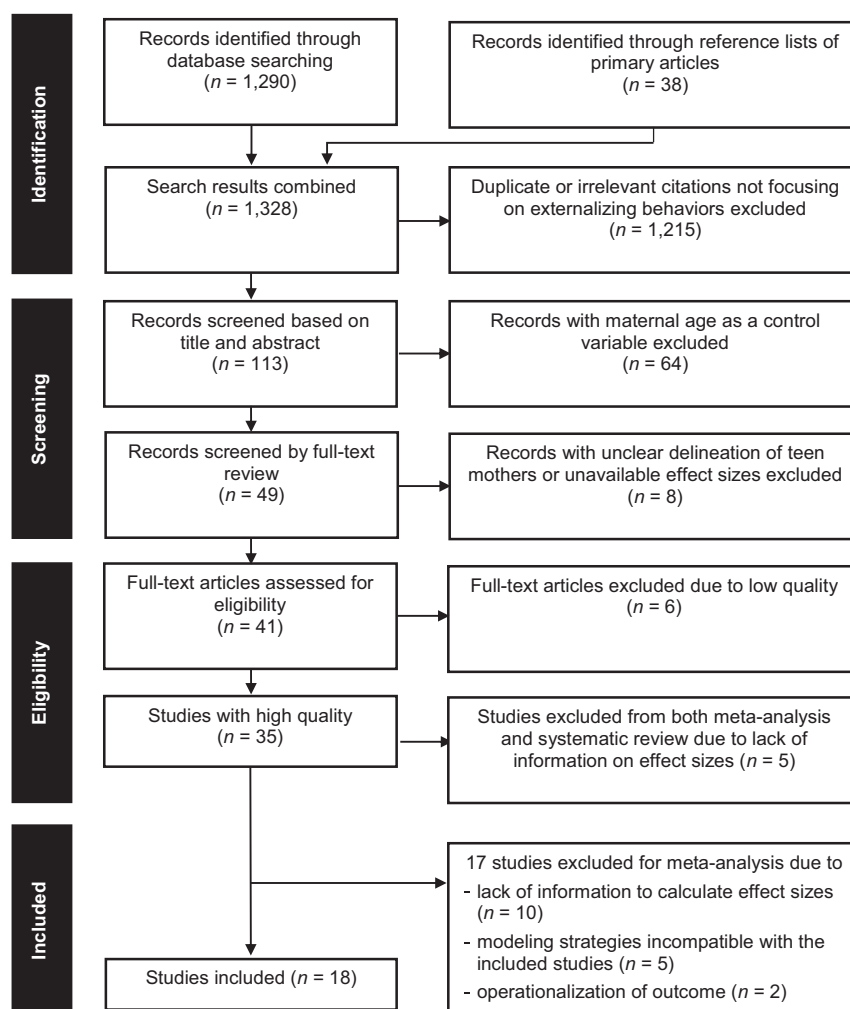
Identification

Records identified through database searching ($n$ = 1,290)

Records identified through reference lists of primary articles ($n$ = 38)

Search results combined ($n$ = 1,328)

Duplicate or irrelevant citations not focusing on externalizing behaviors excluded ($n$ = 1,215)

Screening

Records screened based on title and abstract ($n$ = 113)

Records with maternal age as a control variable excluded ($n$ = 64)

Records screened by full-text review ($n$ = 49)

Records with unclear delineation of teen mothers or unavailable effect sizes excluded ($n$ = 8)

Eligibility

Full-text articles assessed for eligibility ($n$ = 41)

Full-text articles excluded due to low quality ($n$ = 6)

Studies with high quality ($n$ = 35)

Studies excluded from both meta-analysis and systematic review due to lack of information on effect sizes ($n$ = 5)

Included

17 studies excluded for meta-analysis due to
- lack of information to calculate effect sizes ($n$ = 10)
- modeling strategies incompatible with the included studies ($n$ = 5)
- operationalization of outcome ($n$ = 2)

Studies included ($n$ = 18)